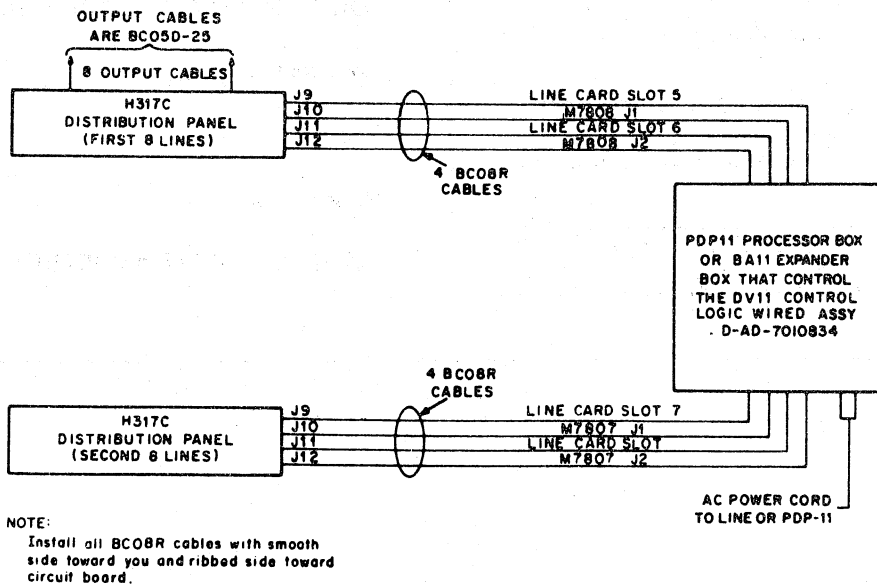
OUTPUT CABLES ARE BC05D-25

8 OUTPUT CABLES

H317C
DISTRIBUTION PANEL
(FIRST 8 LINES)

J9
J10
J11
J12

LINE CARD SLOT 5
M7808 J1
LINE CARD SLOT 6
M7808 J2

4 BC08R CABLES

PDP11 PROCESSOR BOX OR BA11 EXPANDER BOX THAT CONTROL THE DV11 CONTROL LOGIC WIRED ASSY . D-AD-7010834

4 BC08R CABLES

H317C
DISTRIBUTION PANEL
(SECOND 8 LINES)

J9
J10
J11
J12

LINE CARD SLOT 7
M7807 J1
LINE CARD SLOT
M7807 J2

AC POWER CORD TO LINE OR PDP-11

NOTE:
Install all BC08R cables with smooth side toward you and ribbed side toward circuit board.